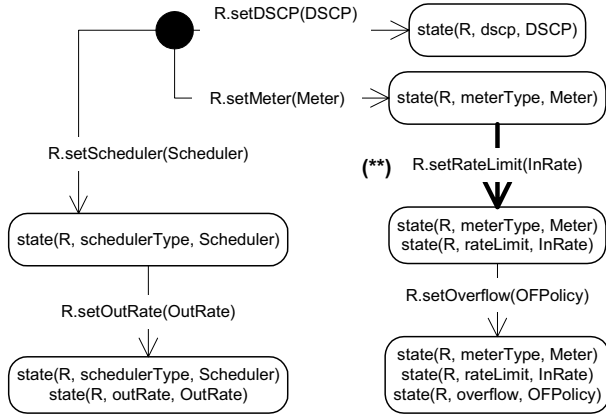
R.setDSCP(DSCP)

state(R, dscp, DSCP)

R.setMeter(Meter)

state(R, meterType, Meter)

R.setScheduler(Scheduler)

(**)

R.setRateLimit(InRate)

state(R, schedulerType, Scheduler)

state(R, meterType, Meter)
state(R, rateLimit, InRate)

R.setOutRate(OutRate)

R.setOverflow(OFPolicy)

state(R, schedulerType, Scheduler)
state(R, outRate, OutRate)

state(R, meterType, Meter)
state(R, rateLimit, InRate)
state(R, overflow, OFPolicy)